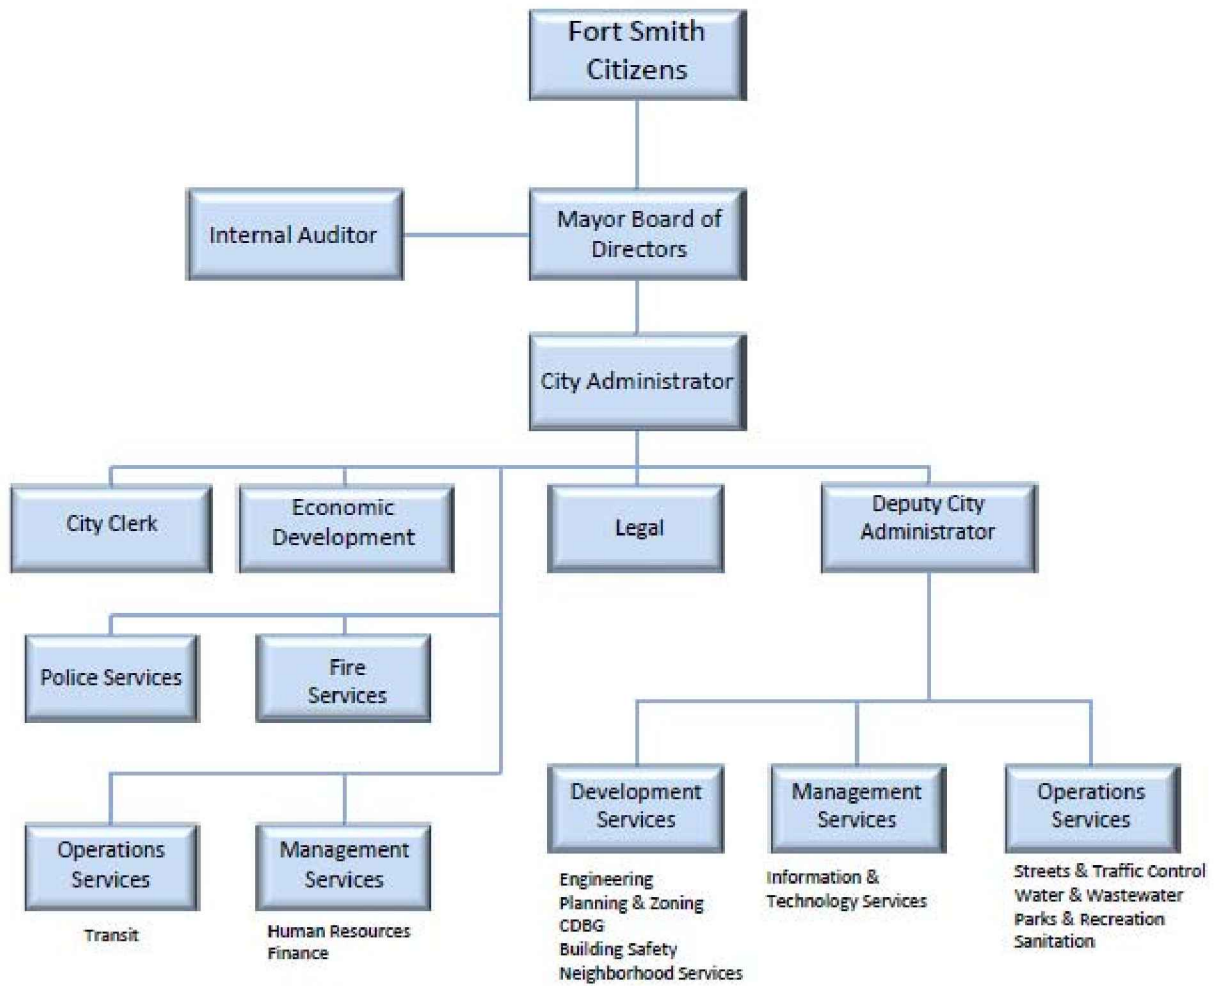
Fort Smith Citizens

Internal Auditor

Mayor Board of Directors

City Administrator

City Clerk

Economic Development

Legal

Deputy City Administrator

Police Services

Fire Services

Operations Services

Transit

Management Services

Human Resources
Finance

Development Services

Engineering
Planning & Zoning
CDBG
Building Safety
Neighborhood Services

Management Services

Information & Technology Services

Operations Services

Streets & Traffic Control
Water & Wastewater
Parks & Recreation
Sanitation